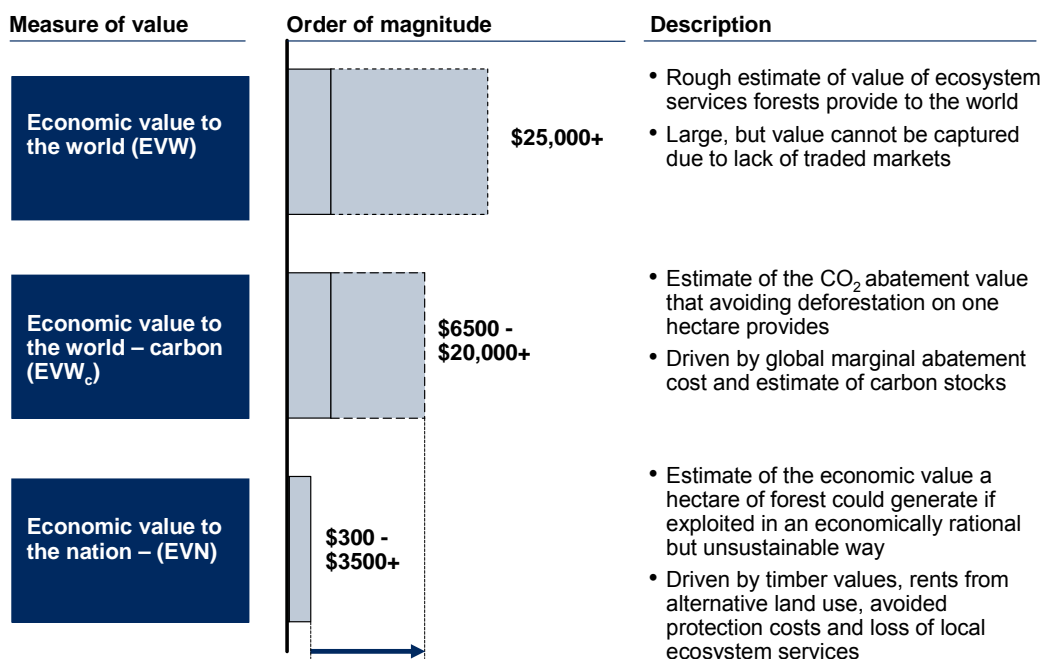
Measure of value

Order of magnitude

Description

Economic value to the world (EVW)

$25,000+

• Rough estimate of value of ecosystem services forests provide to the world
• Large, but value cannot be captured due to lack of traded markets

Economic value to the world – carbon ($EVW_c$)

$6500 - $20,000+

• Estimate of the $CO_2$ abatement value that avoiding deforestation on one hectare provides
• Driven by global marginal abatement cost and estimate of carbon stocks

Economic value to the nation – (EVN)

$300 - $3500+

• Estimate of the economic value a hectare of forest could generate if exploited in an economically rational but unsustainable way
• Driven by timber values, rents from alternative land use, avoided protection costs and loss of local ecosystem services